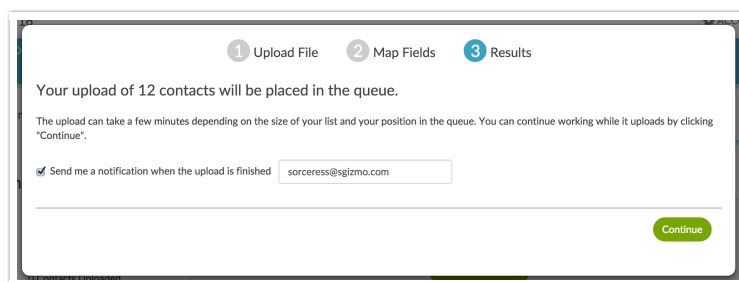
1 Upload File 2 Map Fields 3 Results

Your upload of 12 contacts will be placed in the queue.

The upload can take a few minutes depending on the size of your list and your position in the queue. You can continue working while it uploads by clicking "Continue".

Send me a notification when the upload is finished sorceress@sgizmo.com

Continue